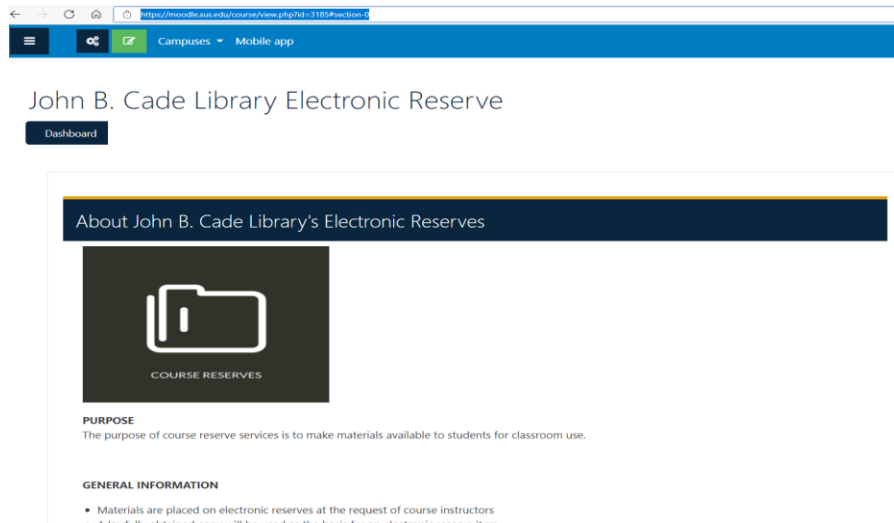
https://moodle.sus.edu/course/view.php?id=3185#section-0

Campuses ▾ Mobile app

John B. Cade Library Electronic Reserve

Dashboard

About John B. Cade Library's Electronic Reserves

COURSE RESERVES

PURPOSE
The purpose of course reserve services is to make materials available to students for classroom use.

GENERAL INFORMATION

• Materials are placed on electronic reserves at the request of course instructors
• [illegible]